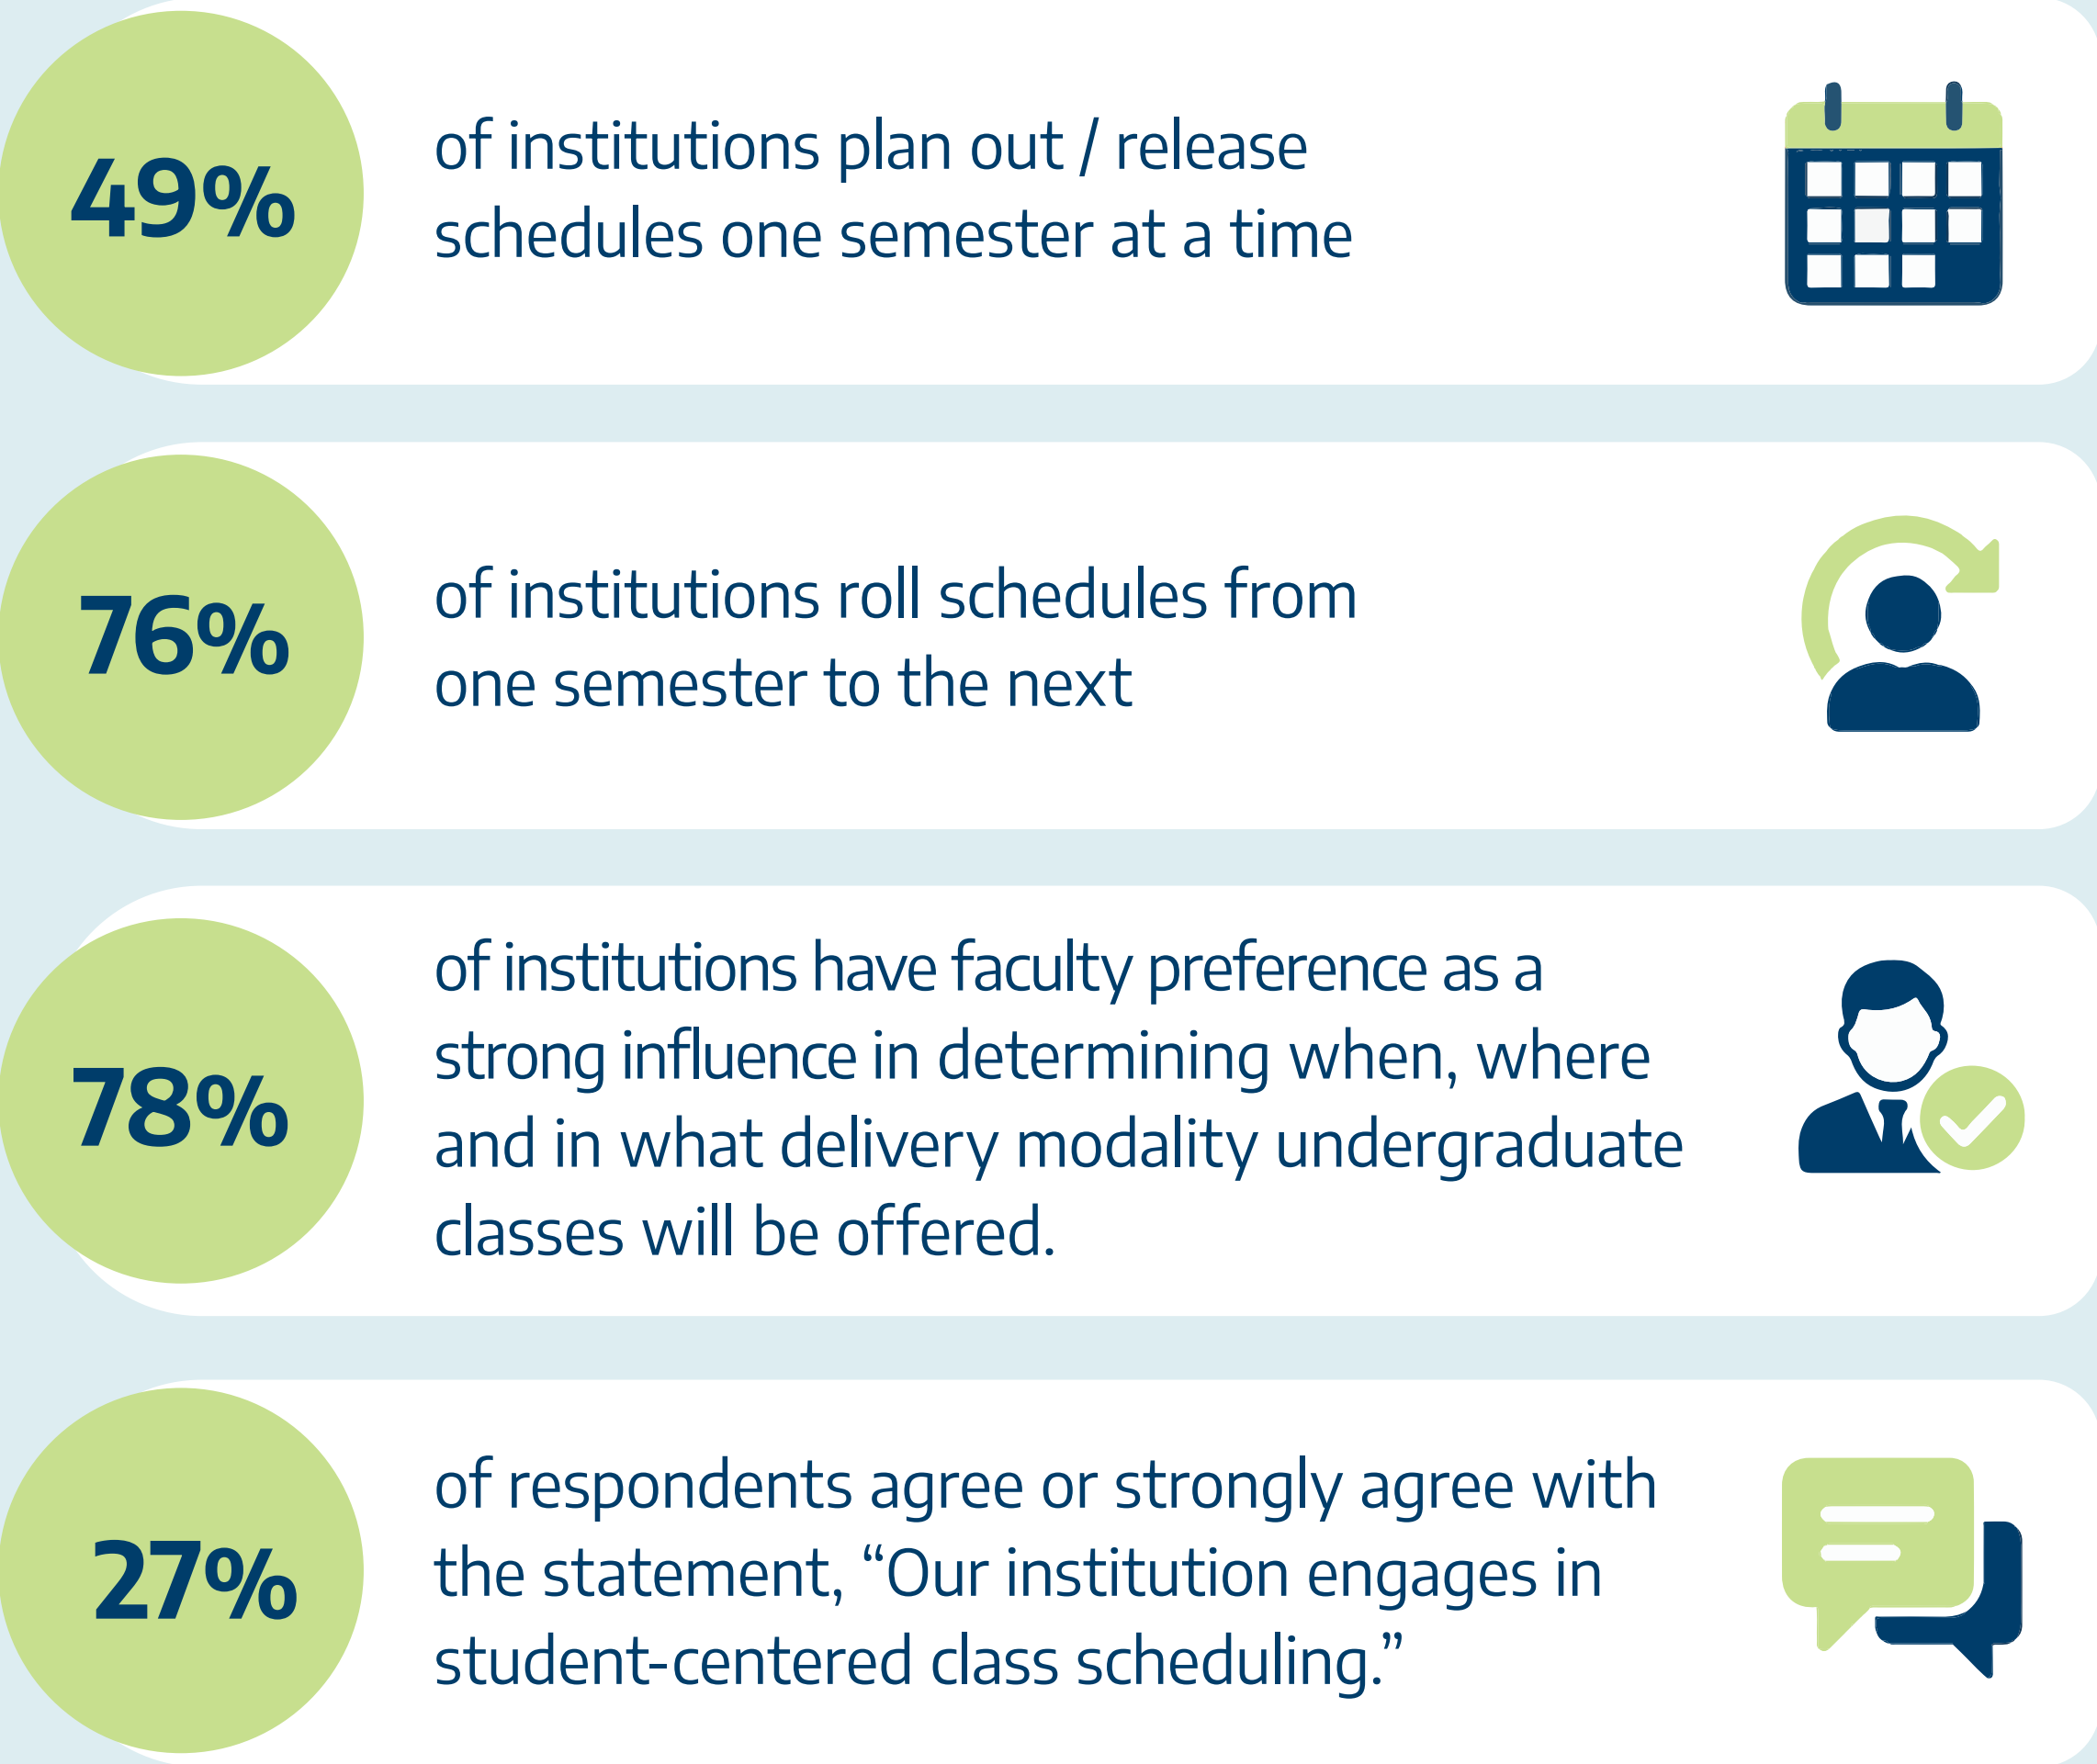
49%

of institutions plan out / release schedules one semester at a time

76%

of institutions roll schedules from one semester to the next

78%

of institutions have faculty preference as a strong influence in determining when, where and in what delivery modality undergraduate classes will be offered.

27%

of respondents agree or strongly agree with the statement, “Our institution engages in student-centered class scheduling.”